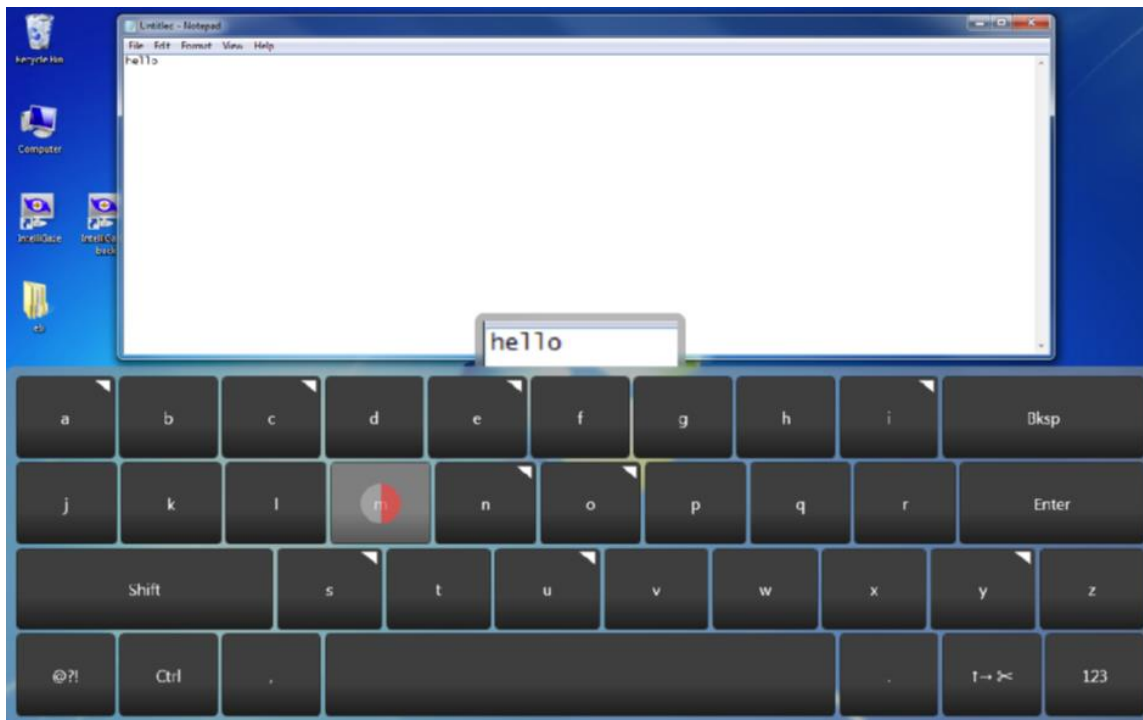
Recycle Bin

Computer

IntelliGaze

Intell Ca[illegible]

eb

Untitled - Notepad

File Edit Format View Help

hello

hello

a b c d e f g h i Bksp

j k l m n o p q r Enter

Shift s t u v w x y z

@?! Ctrl , . 123